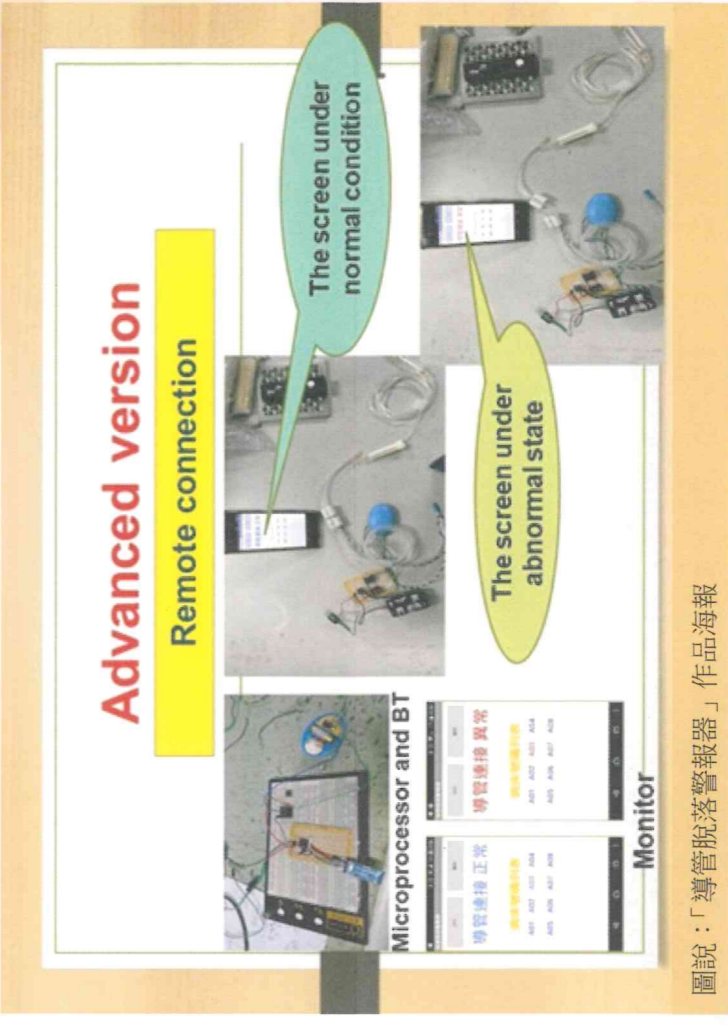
Advanced version

Remote connection

The screen under normal condition

The screen under abnormal state

Microprocessor and BT

導管連接 正常

導管連接 異常

A01 A02 A03 A04
A05 A06 A07 A08

A01 A02 A03 A04
A05 A06 A07 A08

Monitor

圖說：「導管脫落警報器」作品海報